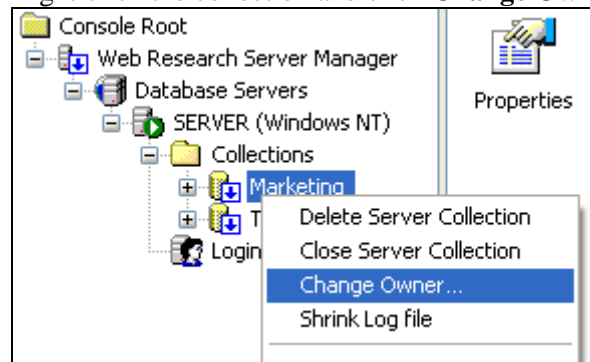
Console Root
Web Research Server Manager
Database Servers
SERVER (Windows NT)
Collections
Marketing
T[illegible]
Login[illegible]

Properties

Delete Server Collection
Close Server Collection
Change Owner...
Shrink Log file